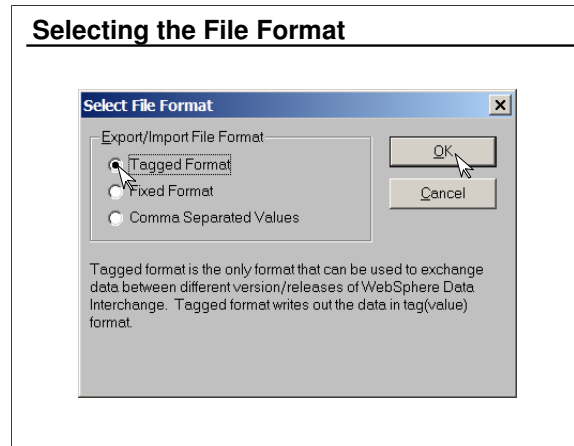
Selecting the File Format

Select File Format

×

Export/Import File Format

Tagged Format

Fixed Format

Comma Separated Values

OK

Cancel

Tagged format is the only format that can be used to exchange data between different version/releases of WebSphere Data Interchange. Tagged format writes out the data in tag(value) format.